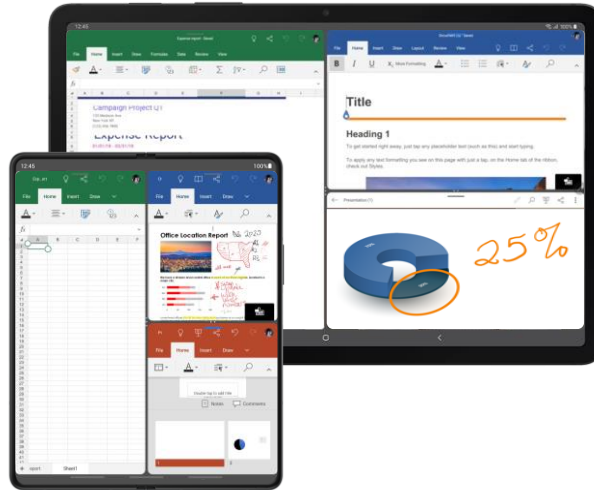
12:45

Expense report - Saved

File Home Insert Draw Formulas Data Review View

Campaign Project Q1

Expense Report

Document (1) - Saved

File Home Insert Draw Layout Review View

B I U More Formatting

Title

Heading 1

To get started right away, just tap any placeholder text (such as this) and start typing.

To apply any text formatting you see on this page with just a tap, on the Home tab of the ribbon, check out Styles.

Presentation (1)

25%

12:45

100%

File Home Insert Draw

File Home Insert Draw

Office Location Report

File Home Insert Draw

Double tap to add title

Notes Comments

Sheet1